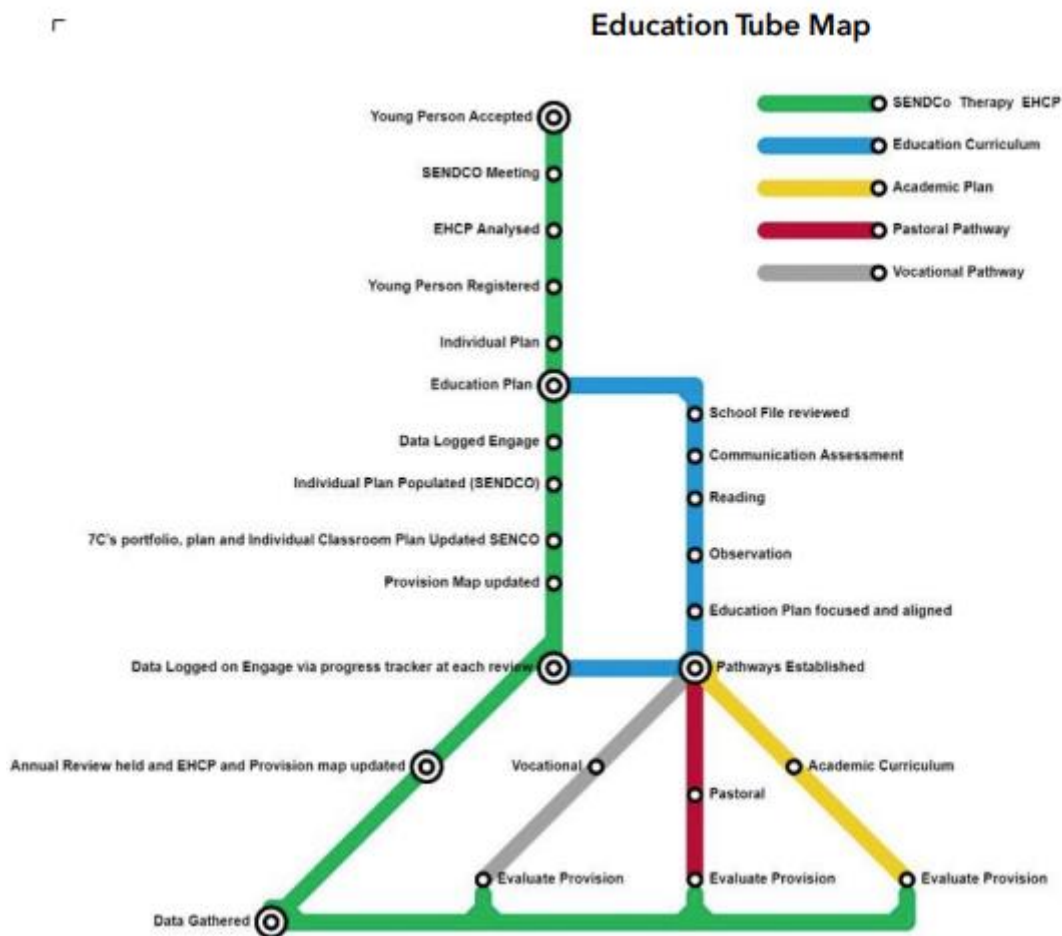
Education Tube Map

SENDCo Therapy EHCP
Education Curriculum
Academic Plan
Pastoral Pathway
Vocational Pathway

Young Person Accepted
SENDCO Meeting
EHCP Analysed
Young Person Registered
Individual Plan
Education Plan
Data Logged Engage
Individual Plan Populated (SENDCO)
7C's portfolio, plan and Individual Classroom Plan Updated SENCO
Provision Map updated
Data Logged on Engage via progress tracker at each review

School File reviewed
Communication Assessment
Reading
Observation
Education Plan focused and aligned
Pathways Established

Annual Review held and EHCP and Provision map updated
Vocational
Academic Curriculum
Pastoral
Evaluate Provision
Evaluate Provision
Evaluate Provision
Data Gathered